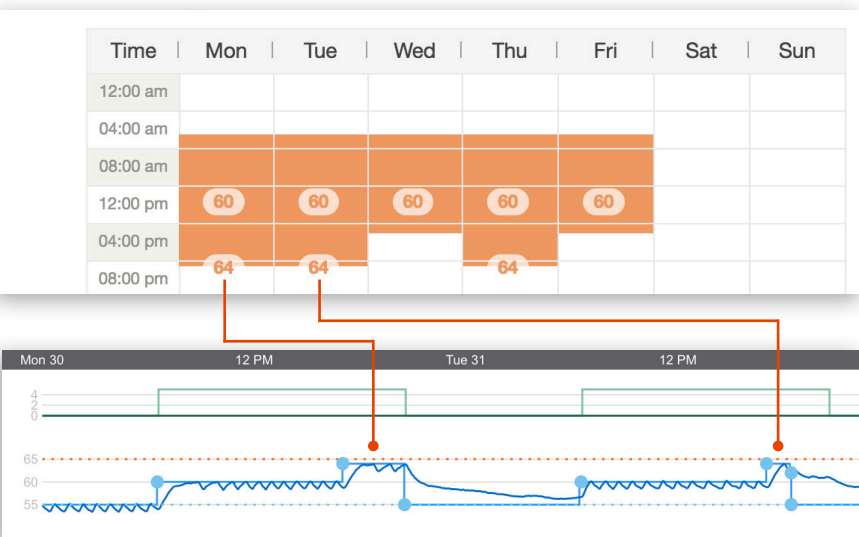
| Time | Mon | Tue | Wed | Thu | Fri | Sat | Sun |
|---|---|---|---|---|---|---|---|
| 12:00 am | | | | | | | |
| 04:00 am | | | | | | | |
| 08:00 am | | | | | | | |
| 12:00 pm | 60 | 60 | 60 | 60 | 60 | | |
| 04:00 pm | | | | | | | |
| 08:00 pm | 64 | 64 | | 64 | | | |

Mon 30
12 PM
Tue 31
12 PM
4
2
0
65
60
55